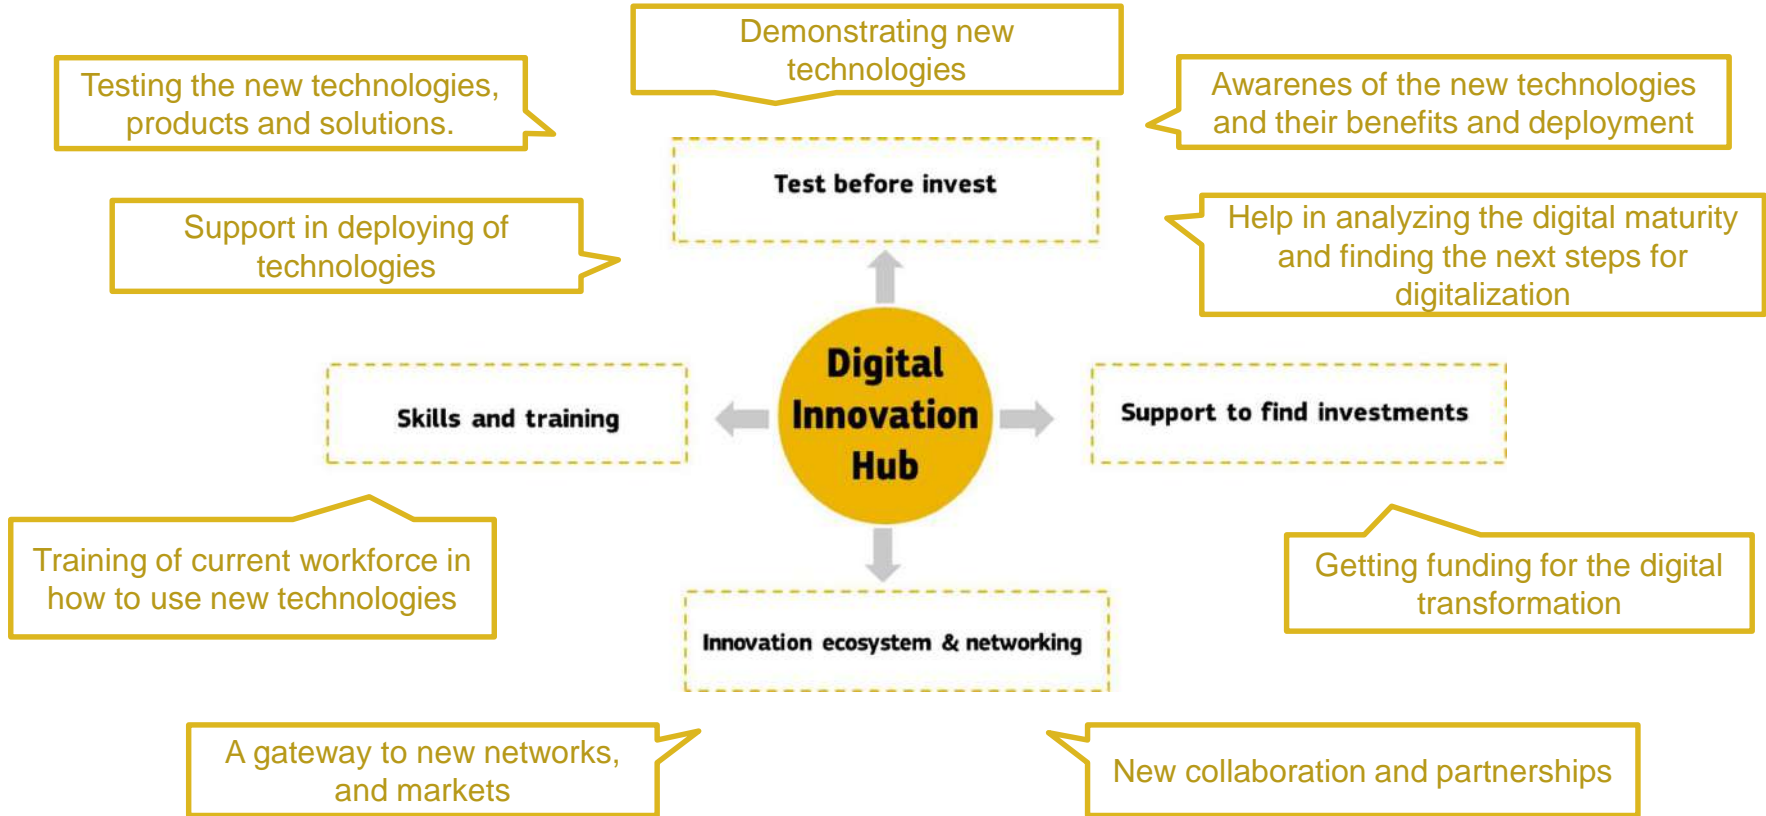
Demonstrating new technologies

Testing the new technologies, products and solutions.

Awarenes of the new technologies and their benefits and deployment

Test before invest

Support in deploying of technologies

Help in analyzing the digital maturity and finding the next steps for digitalization

Digital Innovation Hub

Skills and training

Support to find investments

Training of current workforce in how to use new technologies

Getting funding for the digital transformation

Innovation ecosystem & networking

A gateway to new networks, and markets

New collaboration and partnerships